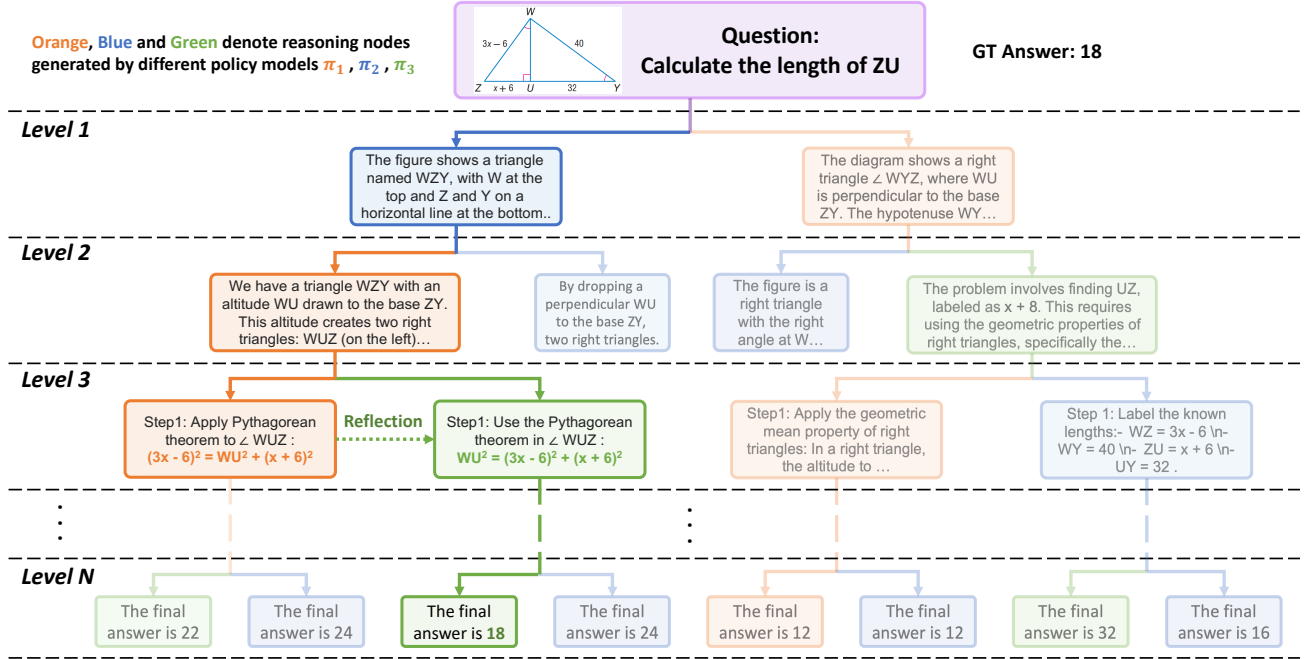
Orange, Blue and Green denote reasoning nodes generated by different policy models $\pi_1$ , $\pi_2$ , $\pi_3$

W
3x − 6
40
Z x + 6 U 32 Y

Question:
Calculate the length of ZU

GT Answer: 18

Level 1

The figure shows a triangle named WZY, with W at the top and Z and Y on a horizontal line at the bottom..

The diagram shows a right triangle ∠ WYZ, where WU is perpendicular to the base ZY. The hypotenuse WY…

Level 2

We have a triangle WZY with an altitude WU drawn to the base ZY. This altitude creates two right triangles: WUZ (on the left)…

By dropping a perpendicular WU to the base ZY, two right triangles.

The figure is a right triangle with the right angle at W…

The problem involves finding UZ, labeled as x + 8. This requires using the geometric properties of right triangles, specifically the…

Level 3

Step1: Apply Pythagorean theorem to ∠ WUZ : $(3x - 6)^2 = WU^2 + (x + 6)^2$

Reflection

Step1: Use the Pythagorean theorem in ∠ WUZ : $WU^2 = (3x - 6)^2 + (x + 6)^2$

Step1: Apply the geometric mean property of right triangles: In a right triangle, the altitude to …

Step 1: Label the known lengths:- WZ = 3x - 6 \n- WY = 40 \n- ZU = x + 6 \n- UY = 32 .

Level N

The final answer is 22

The final answer is 24

The final answer is 18

The final answer is 24

The final answer is 12

The final answer is 12

The final answer is 32

The final answer is 16